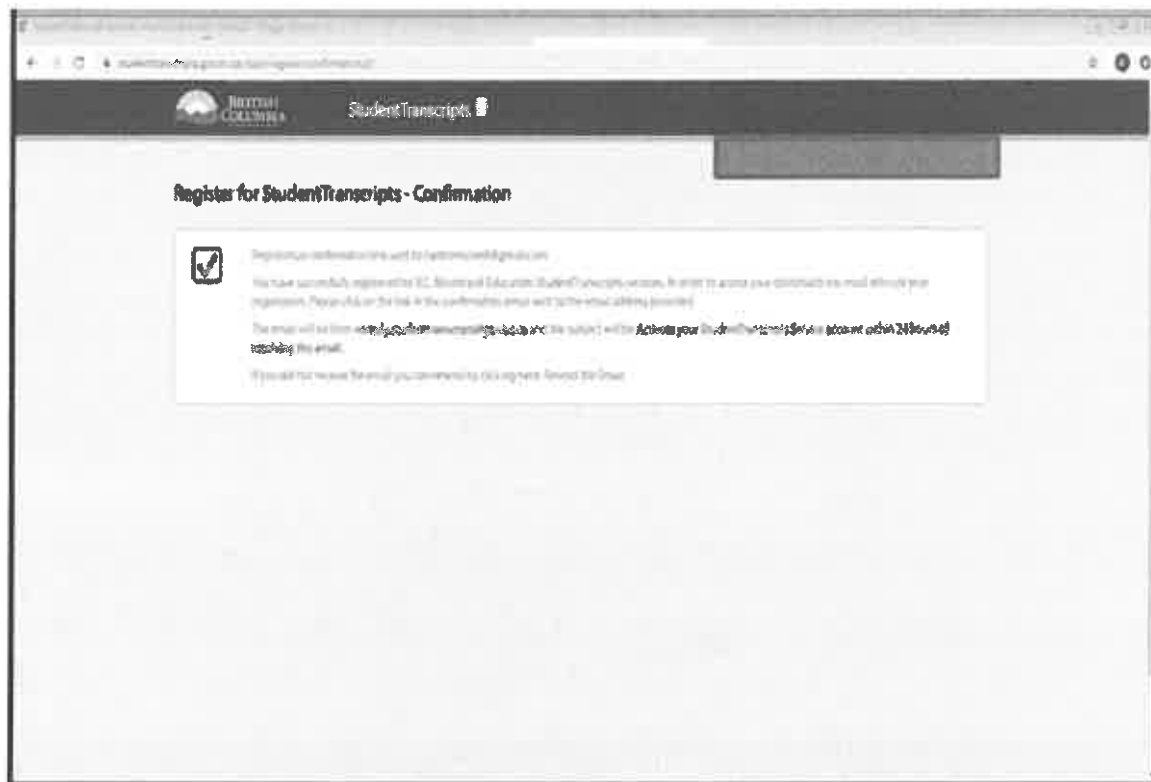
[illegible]

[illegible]

BRITISH COLUMBIA

StudentTranscripts

Register for StudentTranscripts - Confirmation

Registration confirmation email sent to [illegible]

You have successfully registered for B.C. Ministry of Education StudentTranscripts services. In order to access your account you must activate your registration. Please click on the link in the confirmation email sent to the email address provided.

The email will be from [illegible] and the subject will be Activate your StudentTranscripts Service account within 24 hours of receiving the email.

If you did not receive the email you can resend by clicking here: Resend the Email